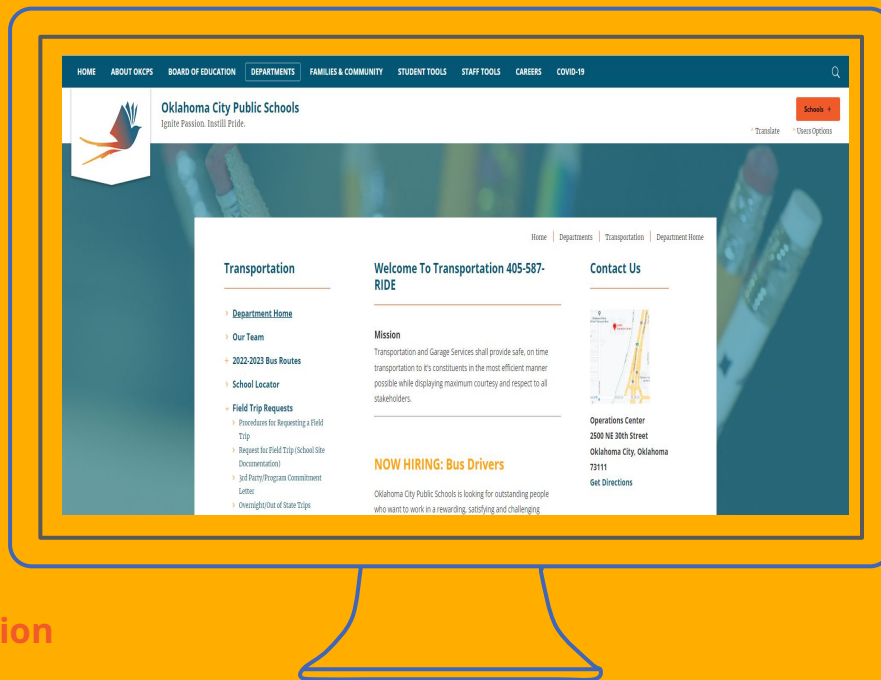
HOME ABOUT OKCPS BOARD OF EDUCATION DEPARTMENTS FAMILIES & COMMUNITY STUDENT TOOLS STAFF TOOLS CAREERS COVID-19

Oklahoma City Public Schools
Ignite Passion. Instill Pride.

Schools +

Translate Users Options

Home | Departments | Transportation | Department Home

Transportation

Department Home
Our Team
2022-2023 Bus Routes
School Locator
Field Trip Requests
Procedures for Requesting a Field Trip
Request for Field Trip (School Site Documentation)
3rd Party/Program Commitment Letter
Overnight/Out of State Trips

Welcome To Transportation 405-587-RIDE

Mission
Transportation and Garage Services shall provide safe, on time transportation to it's constituents in the most efficient manner possible while displaying maximum courtesy and respect to all stakeholders.

NOW HIRING: Bus Drivers

Oklahoma City Public Schools is looking for outstanding people who want to work in a rewarding, satisfying and challenging

Contact Us

Operations Center
2500 NE 30th Street
Oklahoma City, Oklahoma
73111
Get Directions

ion